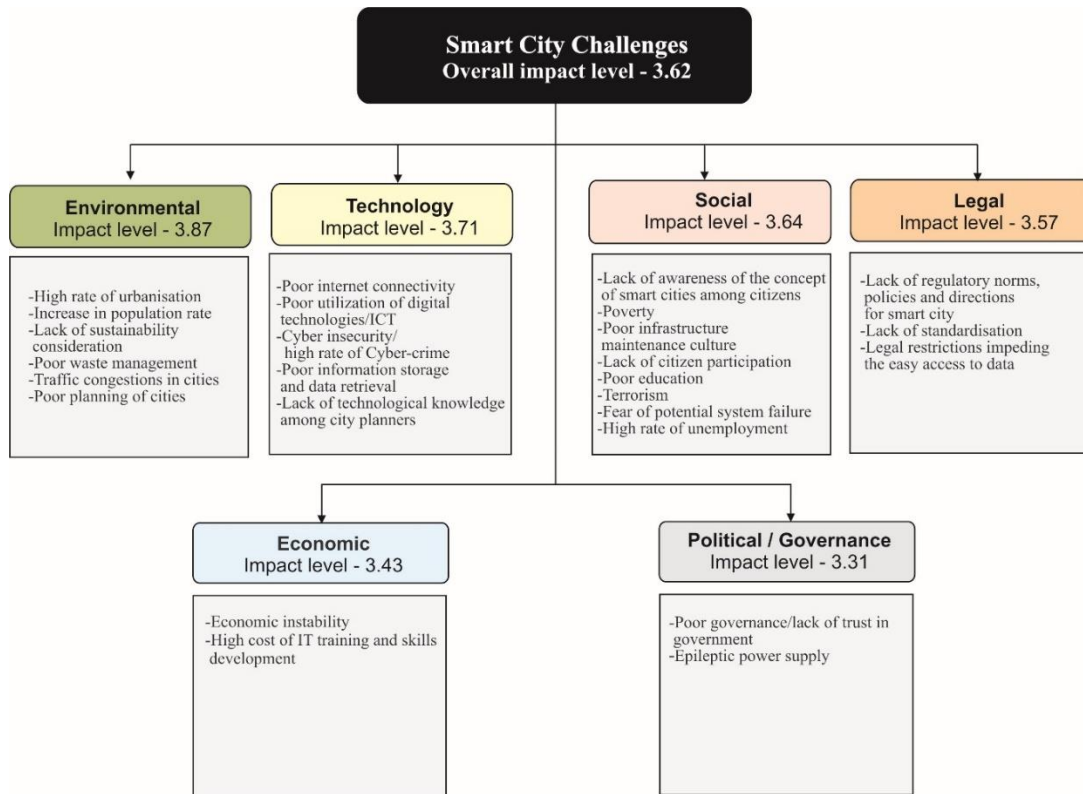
Smart City Challenges
Overall impact level - 3.62

Environmental
Impact level - 3.87

-High rate of urbanisation
-Increase in population rate
-Lack of sustainability consideration
-Poor waste management
-Traffic congestions in cities
-Poor planning of cities

Technology
Impact level - 3.71

-Poor internet connectivity
-Poor utilization of digital technologies/ICT
-Cyber insecurity/ high rate of Cyber-crime
-Poor information storage and data retrieval
-Lack of technological knowledge among city planners

Social
Impact level - 3.64

-Lack of awareness of the concept of smart cities among citizens
-Poverty
-Poor infrastructure maintenance culture
-Lack of citizen participation
-Poor education
-Terrorism
-Fear of potential system failure
-High rate of unemployment

Legal
Impact level - 3.57

-Lack of regulatory norms, policies and directions for smart city
-Lack of standardisation
-Legal restrictions impeding the easy access to data

Economic
Impact level - 3.43

-Economic instability
-High cost of IT training and skills development

Political / Governance
Impact level - 3.31

-Poor governance/lack of trust in government
-Epileptic power supply